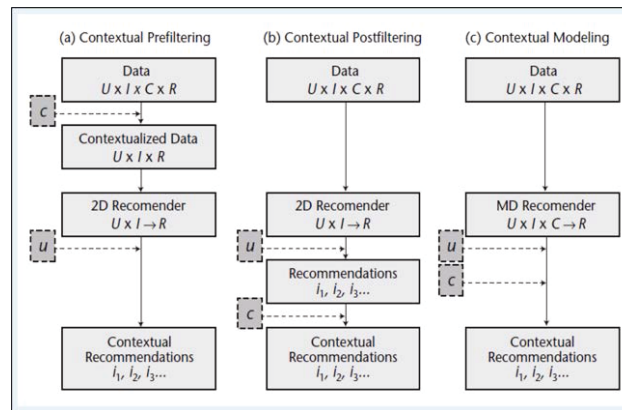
(a) Contextual Prefiltering

Data
$U \times I \times C \times R$

$c$

Contextualized Data
$U \times I \times R$

2D Recomender
$U \times I \rightarrow R$

$u$

Contextual Recommendations
$i_1, i_2, i_3 \ldots$

(b) Contextual Postfiltering

Data
$U \times I \times C \times R$

2D Recomender
$U \times I \rightarrow R$

$u$

Recommendations
$i_1, i_2, i_3 \ldots$

$c$

Contextual Recommendations
$i_1, i_2, i_3 \ldots$

(c) Contextual Modeling

Data
$U \times I \times C \times R$

MD Recomender
$U \times I \times C \rightarrow R$

$u$

$c$

Contextual Recommendations
$i_1, i_2, i_3 \ldots$